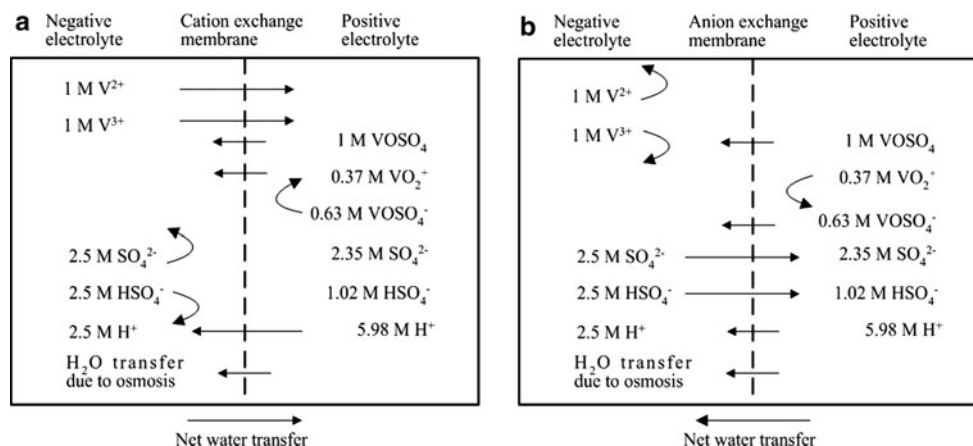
a Negative electrolyte
Cation exchange membrane
Positive electrolyte

1 M $V^{2+}$
1 M $V^{3+}$
1 M $VOSO_4$
0.37 M $VO_2^+$
0.63 M $VOSO_4^-$
2.5 M $SO_4^{2-}$
2.35 M $SO_4^{2-}$
2.5 M $HSO_4^-$
1.02 M $HSO_4^-$
2.5 M $H^+$
5.98 M $H^+$
$H_2O$ transfer due to osmosis

Net water transfer

b Negative electrolyte
Anion exchange membrane
Positive electrolyte

1 M $V^{2+}$
1 M $V^{3+}$
1 M $VOSO_4$
0.37 M $VO_2^+$
0.63 M $VOSO_4^-$
2.5 M $SO_4^{2-}$
2.35 M $SO_4^{2-}$
2.5 M $HSO_4^-$
1.02 M $HSO_4^-$
2.5 M $H^+$
5.98 M $H^+$
$H_2O$ transfer due to osmosis

Net water transfer